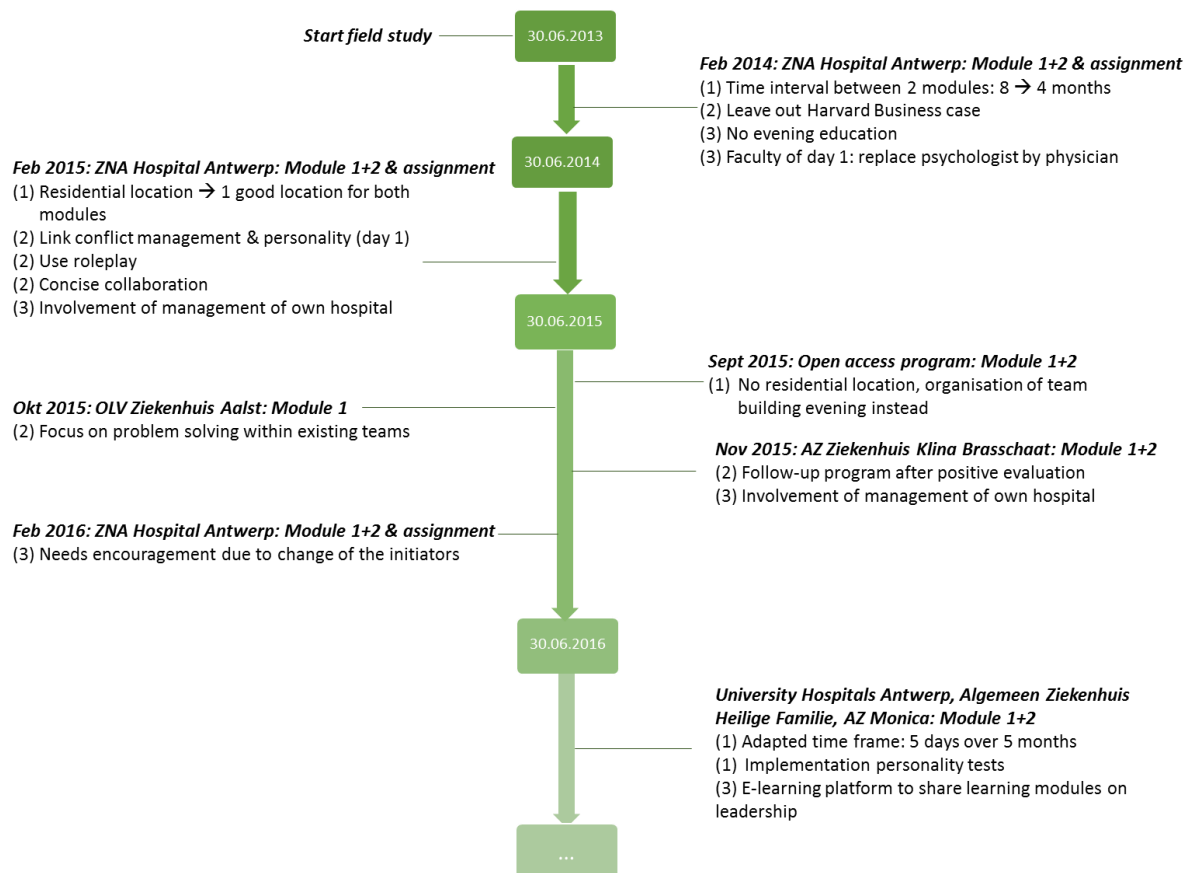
Start field study

30.06.2013

Feb 2014: ZNA Hospital Antwerp: Module 1+2 & assignment
(1) Time interval between 2 modules: 8 → 4 months
(2) Leave out Harvard Business case
(3) No evening education
(3) Faculty of day 1: replace psychologist by physician

30.06.2014

Feb 2015: ZNA Hospital Antwerp: Module 1+2 & assignment
(1) Residential location → 1 good location for both modules
(2) Link conflict management & personality (day 1)
(2) Use roleplay
(2) Concise collaboration
(3) Involvement of management of own hospital

30.06.2015

Sept 2015: Open access program: Module 1+2
(1) No residential location, organisation of team building evening instead

Okt 2015: OLV Ziekenhuis Aalst: Module 1
(2) Focus on problem solving within existing teams

Nov 2015: AZ Ziekenhuis Klina Brasschaat: Module 1+2
(2) Follow-up program after positive evaluation
(3) Involvement of management of own hospital

Feb 2016: ZNA Hospital Antwerp: Module 1+2 & assignment
(3) Needs encouragement due to change of the initiators

30.06.2016

University Hospitals Antwerp, Algemeen Ziekenhuis Heilige Familie, AZ Monica: Module 1+2
(1) Adapted time frame: 5 days over 5 months
(1) Implementation personality tests
(3) E-learning platform to share learning modules on leadership

...